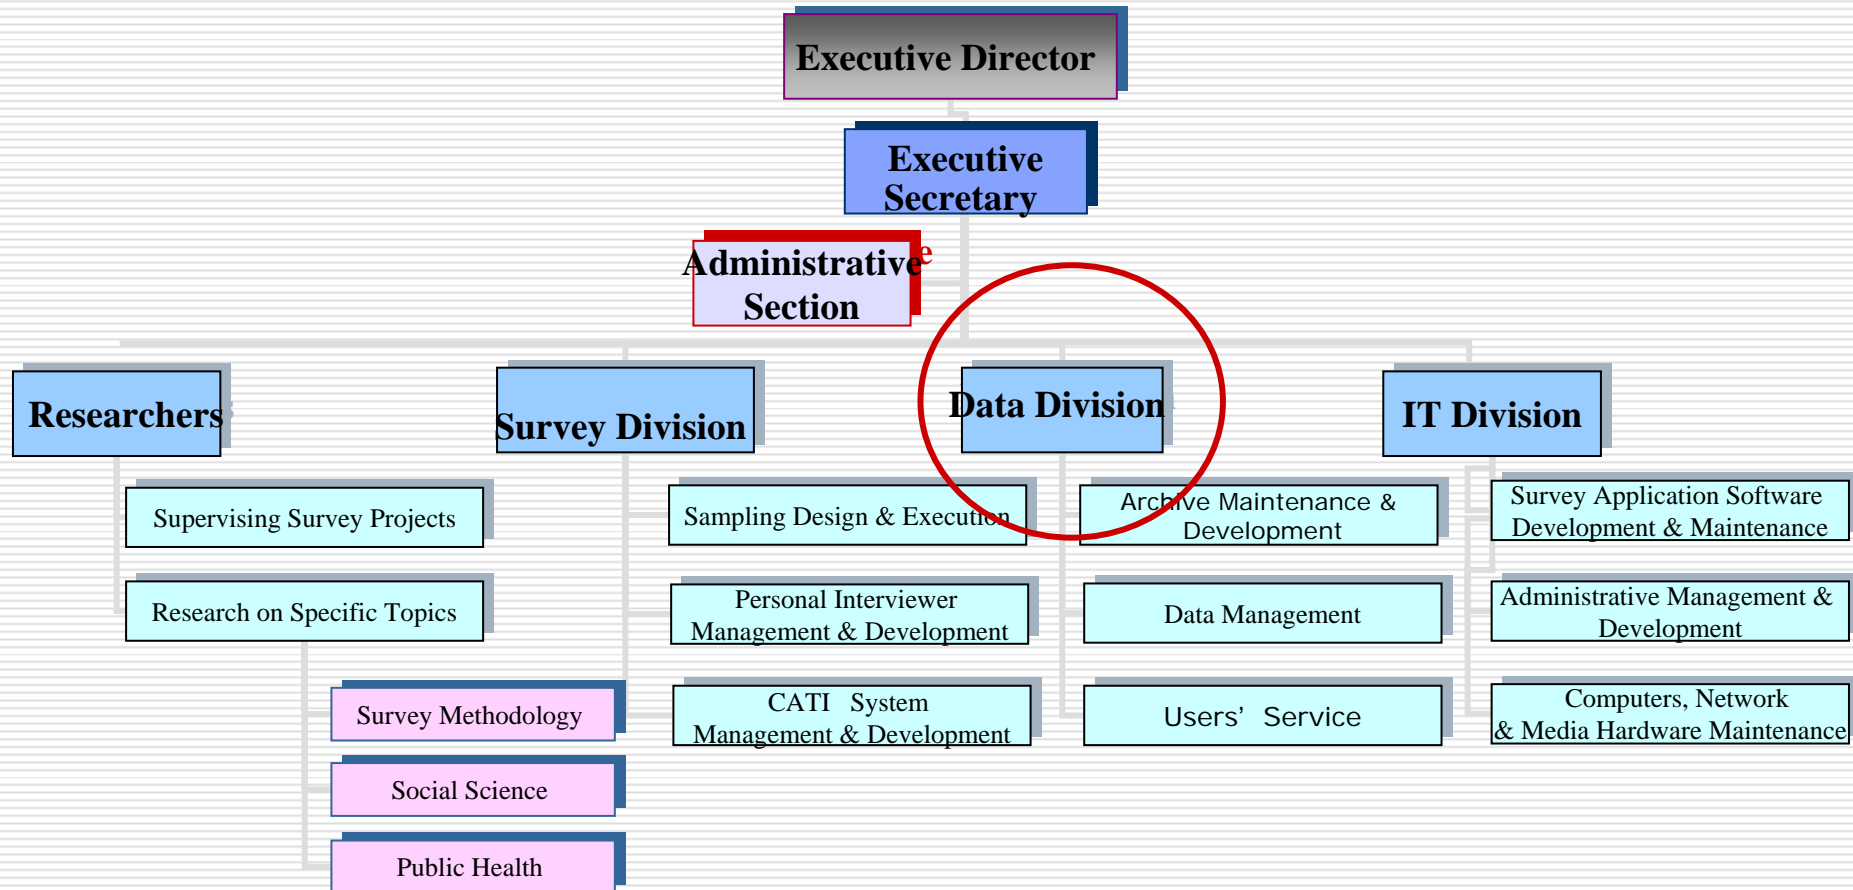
Executive Director

Executive Secretary

Administrative Section

Researchers

Supervising Survey Projects

Research on Specific Topics

Survey Methodology

Social Science

Public Health

Survey Division

Sampling Design & Execution

Personal Interviewer Management & Development

CATI System Management & Development

Data Division

Archive Maintenance & Development

Data Management

Users' Service

IT Division

Survey Application Software Development & Maintenance

Administrative Management & Development

Computers, Network & Media Hardware Maintenance